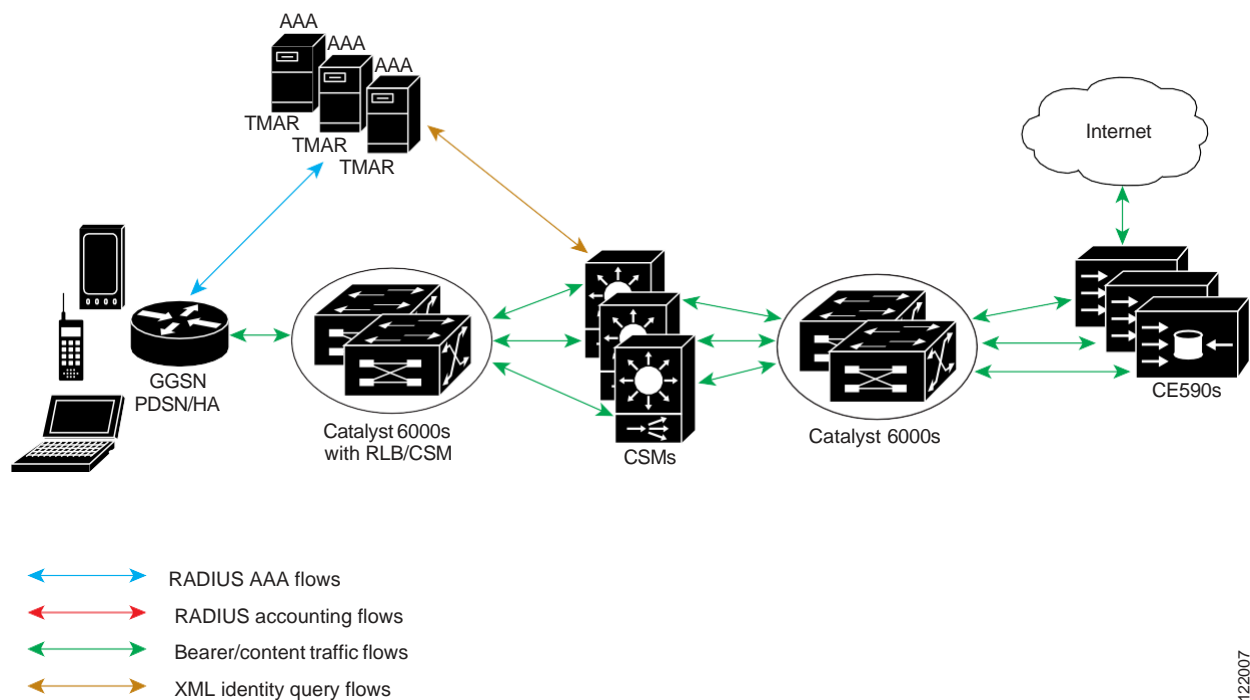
AAA
AAA
AAA
TMAR
TMAR
TMAR

Internet

GGSN
PDSN/HA

Catalyst 6000s
with RLB/CSM

CSMs

Catalyst 6000s

CE590s

RADIUS AAA flows
RADIUS accounting flows
Bearer/content traffic flows
XML identity query flows

122007